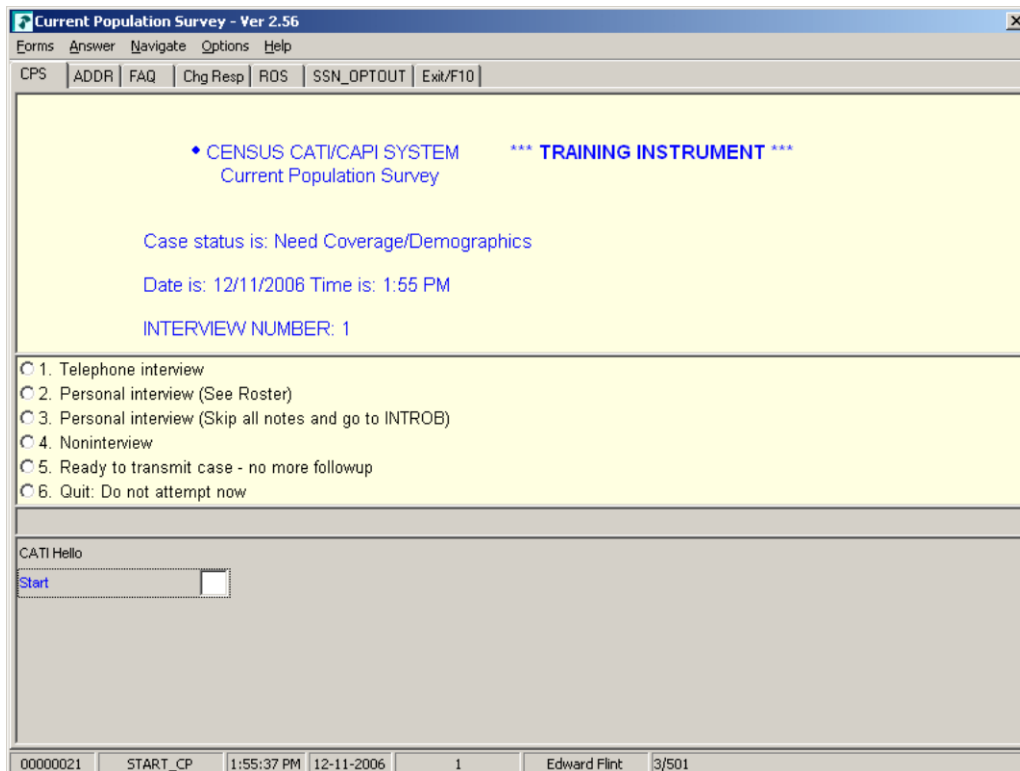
Current Population Survey - Ver 2.56

Forms Answer Navigate Options Help

CPS | ADDR | FAQ | Chg Resp | ROS | SSN_OPTOUT | Exit/F10

◆ CENSUS CATI/CAPI SYSTEM *** TRAINING INSTRUMENT ***
Current Population Survey

Case status is: Need Coverage/Demographics

Date is: 12/11/2006 Time is: 1:55 PM

INTERVIEW NUMBER: 1

1. Telephone interview
2. Personal interview (See Roster)
3. Personal interview (Skip all notes and go to INTROB)
4. Noninterview
5. Ready to transmit case - no more followup
6. Quit: Do not attempt now

CATI Hello

Start

00000021 | START_CP | 1:55:37 PM | 12-11-2006 | 1 | Edward Flint | 3/501